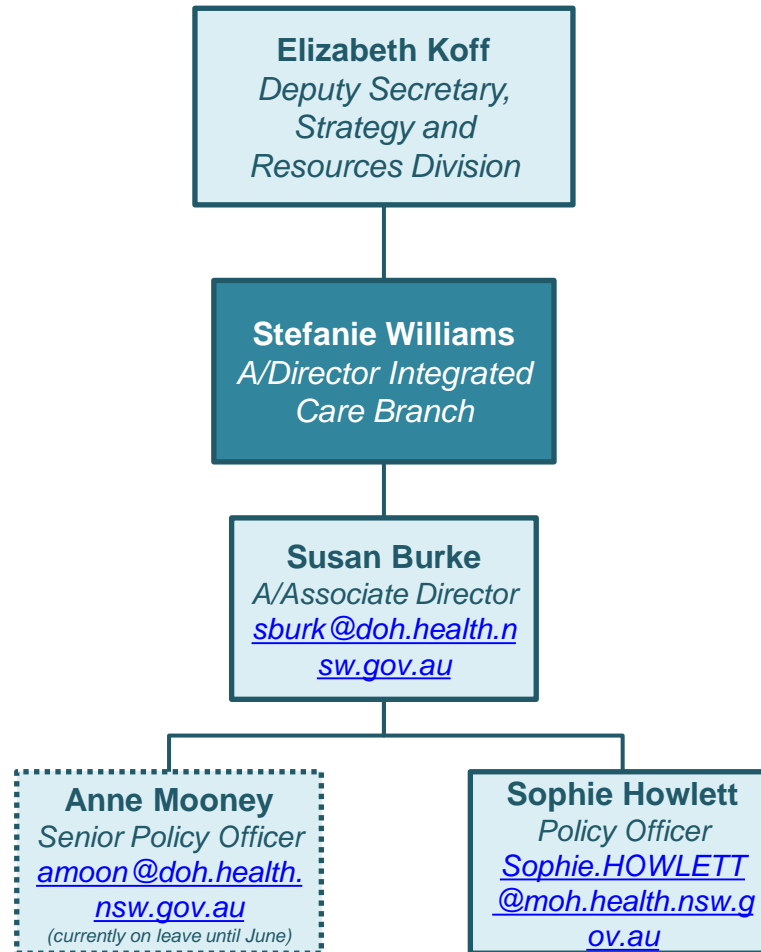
Elizabeth Koff
Deputy Secretary, Strategy and Resources Division

Stefanie Williams
A/Director Integrated Care Branch

Susan Burke
A/Associate Director
sburk@doh.health.nsw.gov.au

Anne Mooney
Senior Policy Officer
amoon@doh.health.nsw.gov.au
(currently on leave until June)

Sophie Howlett
Policy Officer
Sophie.HOWLETT@moh.health.nsw.gov.au